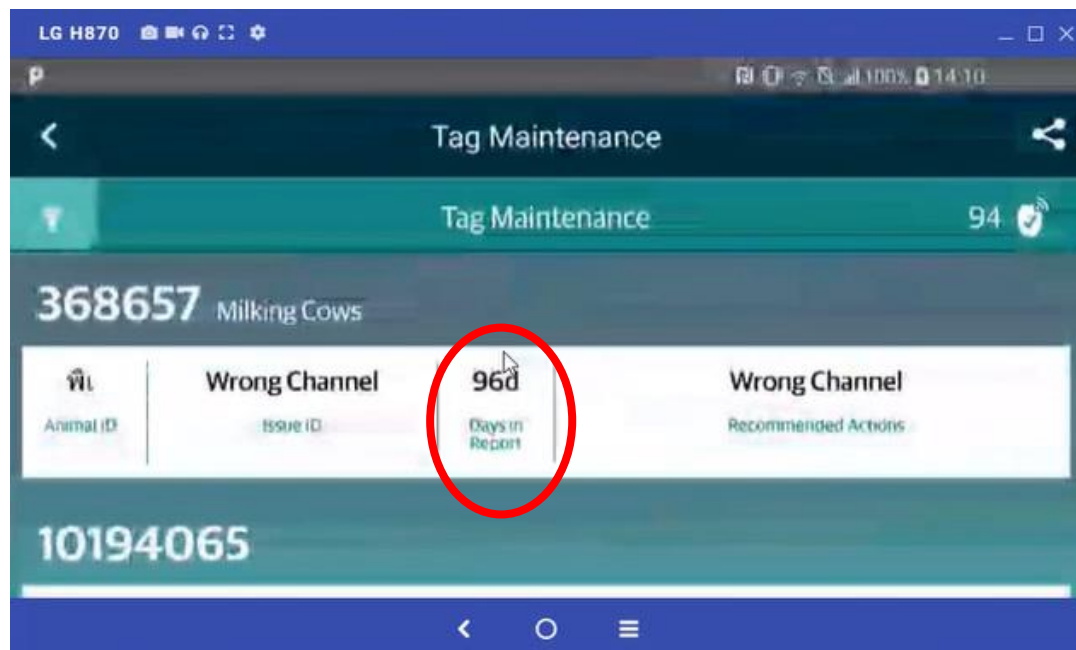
LG H870

P

100% 14:10

Tag Maintenance

Tag Maintenance 94

368657 Milking Cows

| พิเ | Wrong Channel | 96d | Wrong Channel |
|---|---|---|---|
| Animal ID | Issue ID | Days in Report | Recommended Actions |

10194065